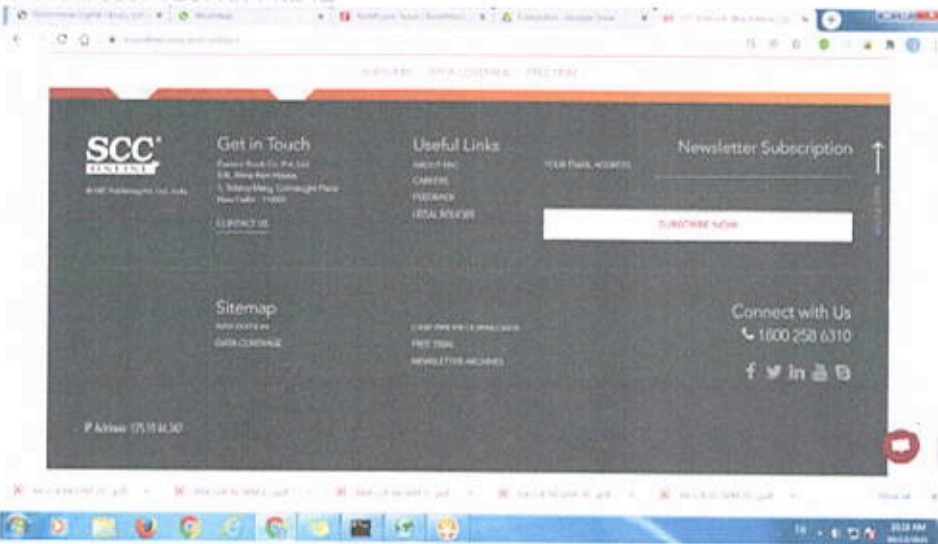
SCC ONLINE

Get in Touch
Eastern Book Co. Pvt. Ltd.
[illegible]
New Delhi - 110001
CONTACT US

Useful Links
ABOUT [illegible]
CAREERS
FEEDBACK
LEGAL POLICIES

YOUR EMAIL ADDRESS

Newsletter Subscription

SUBSCRIBE NOW

Sitemap
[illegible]
DATA COVERAGE

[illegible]
FREE TRIAL
NEWSLETTER ARCHIVES

Connect with Us
1800 258 6310

IP Address: 175.15.46.367